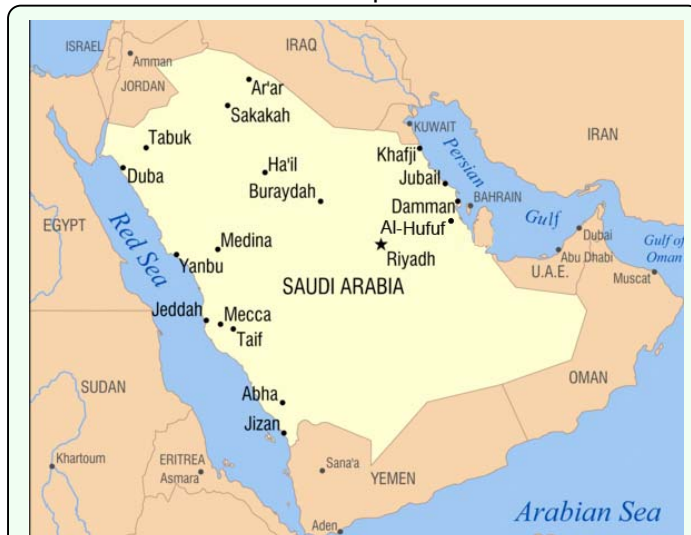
ISRAEL
Amman
IRAQ
JORDAN
Ar'ar
Sakakah
KUWAIT
IRAN
Tabuk
Khafji
Persian
Ha'il
Duba
Jubail
Buraydah
BAHRAIN
Damman
Gulf
EGYPT
Red Sea
Al-Hufuf
Dubai
Gulf of Oman
Medina
Riyadh
Abu Dhabi
Yanbu
U.A.E.
Muscat
SAUDI ARABIA
Jeddah
Mecca
Taif
OMAN
SUDAN
Abha
Jizan
Khartoum
ERITREA
Asmara
Sana'a
YEMEN
Aden
Arabian Sea